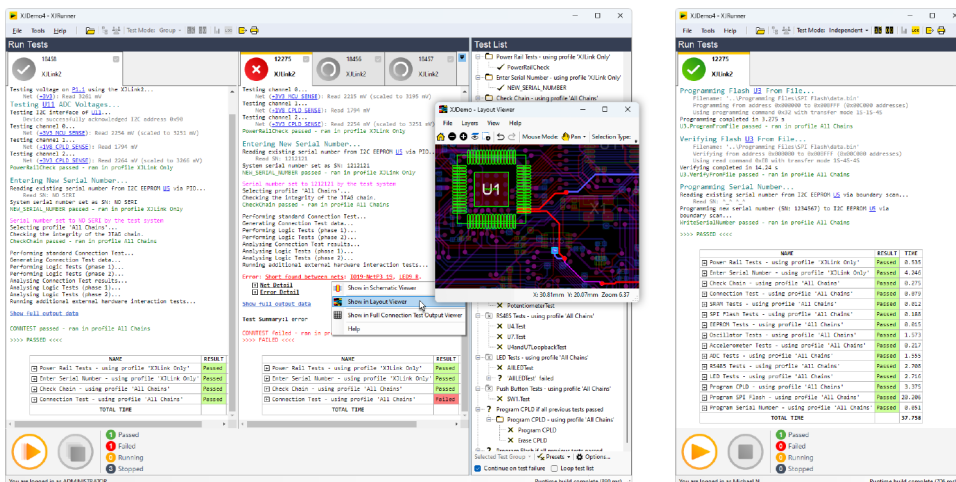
XJDemo4 - XJRunner
File Tools Help Test Mode: Group
Run Tests
10458
XJLink2
Testing voltage on PL1 using the XJLink2...
Testing +3V3: Read 3281 mV
Testing J1 ADC Voltages...
Testing I2C interface on U11...
Device successfully acknowledged I2C address 0x90
Testing channel 0...
Testing +3V3 ADC SENSE: Read 2254 mV (scaled to 3251 mV)
Testing channel 1...
Testing +1V8 CPLD SENSE: Read 1794 mV
Testing channel 2...
Testing +3V3 CPLD SENSE: Read 2264 mV (scaled to 3268 mV)
PowerRailCheck passed - ran in profile XJLink Only

Entering New Serial Number...
Reading existing serial number from I2C EEPROM U5 via PIO...
Read SN: NO SERI
System serial number set as SN: NO SERI
NEW_SERIAL_NUMBER passed - ran in profile XJLink Only

Serial number set to NO SERI by the test system
Selecting profile 'All Chains'...
Checking the integrity of the JTAG chain.
CheckChain passed - ran in profile All Chains

Performing standard Connection Test...
Generating Connection Test data...
Performing Logic Tests (phase 1)...
Performing Logic Tests (phase 2)...
Analysing Connection Test results...
Analysing Logic Tests (phase 1)...
Analysing Logic Tests (phase 2)...
Running additional external hardware interaction tests...

Show full output data

CONNTEST passed - ran in profile All Chains
>>>> PASSED <<<<

| NAME | RESULT |
|---|---|
| Power Rail Tests - using profile 'XJLink Only' | Passed |
| Enter Serial Number - using profile 'XJLink Only' | Passed |
| Check Chain - using profile 'All Chains' | Passed |
| Connection Test - using profile 'All Chains' | Passed |
| TOTAL TIME | |

12275
XJLink2
18456
XJLink2
10457
XJLink2
Testing channel 0...
Testing +3V3 ADC SENSE: Read 2265 mV (scaled to 3265 mV)
Testing channel 1...
Testing +1V8 CPLD SENSE: Read 1794 mV
Testing channel 2...
Testing +3V3 CPLD SENSE: Read 2264 mV (scaled to 3251 mV)
PowerRailCheck passed - ran in profile XJLink Only

Entering New Serial Number...
Reading existing serial number from I2C EEPROM U5 via PIO...
Read SN: 1212121
System serial number set as SN: 1212121
NEW_SERIAL_NUMBER passed - ran in profile XJLink Only

Serial number set to 1212121 by the test system
Selecting profile 'All Chains'...
Checking the integrity of the JTAG chain.
CheckChain passed - ran in profile All Chains

Performing standard Connection Test...
Generating Connection Test data...
Performing Logic Tests (phase 1)...
Performing Logic Tests (phase 2)...
Analysing Connection Test results...
Analysing Logic Tests (phase 1)...
Analysing Logic Tests (phase 2)...
Running additional external hardware interaction tests...

Error: Short found between nets: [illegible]
Net Detail
Error Detail
Show full output data
Test Summary: error
CONNTEST failed - ran in profile All Chains
>>>> FAILED <<<<

| NAME | RESULT |
|---|---|
| Power Rail Tests - using profile 'XJLink Only' | Passed |
| Enter Serial Number - using profile 'XJLink Only' | Passed |
| Check Chain - using profile 'All Chains' | Passed |
| Connection Test - using profile 'All Chains' | Failed |
| TOTAL TIME | |

Show in Schematic Viewer
Show in Layout Viewer
Show in Full Connection Test Output Viewer
Help

XJDemo - Layout Viewer
File Layers View Help
Mouse Mode: Pan Selection Type:
U1
X: 30.81mm Y: 20.07mm Zoom: 6.37

Test List
Power Rail Tests - using profile 'XJLink Only'
PowerRailCheck
Enter Serial Number - using profile 'XJLink Only'
NEW_SERIAL_NUMBER
Check Chain - using profile 'All Chains'
PotentiometerTest
RS485 Tests - using profile 'All Chains'
U4.Test
U7.Test
U4andU7LoopbackTest
LED Tests - using profile 'All Chains'
?AllLEDTest
Push Button Tests - using profile 'All Chains'
SW1.Test
Program CPLD if all previous tests passed
Program CPLD - using profile 'All Chains'
Program CPLD
Erase CPLD
Select Test Group Presets Options
Continue on test failure Loop test list

1 Passed
1 Failed
0 Running
0 Stopped
You are logged in as ADMINISTRATOR

XJDemo4 - XJRunner
File Tools Help Test Mode: Independent
Run Tests
12275
XJLink2
Programming Flash U3 From File...
Filename: '..\Programming Files\SPI Flash\data.bin'
Programming from address 0x000000 to 0x000FFF (0x00C000 addresses)
Programming using command 0x02 with transfer mode 1S-1S-1S
Programming completed in 3.275 s
U3.ProgramFromFile passed - ran in profile All Chains

Verifying Flash U3 From File...
Filename: '..\Programming Files\SPI Flash\data.bin'
Programming from address 0x000000 to 0x000FFF (0x00C000 addresses)
Using read command 0x3B with transfer mode 1S-1S-1S
Verifying completed in 14.24 s
U3.VerifyFromFile passed - ran in profile All Chains

Programming Serial Number...
Reading existing serial number from I2C EEPROM U5 via boundary scan...
Read SN: "
Writing serial number (SN: 1234567) to I2C EEPROM U5 via boundary scan...
WriteSerialNumber passed - ran in profile All Chains

>>>> PASSED <<<<

| NAME | RESULT | TIME |
|---|---|---|
| Power Rail Tests - using profile 'XJLink Only' | Passed | 0.535 |
| Enter Serial Number - using profile 'XJLink Only' | Passed | 4.246 |
| Check Chain - using profile 'All Chains' | Passed | 0.275 |
| Connection Test - using profile 'All Chains' | Passed | 0.879 |
| SPI Flash Tests - using profile 'All Chains' | Passed | 0.812 |
| SPI Flash Tests - using profile 'All Chains' | Passed | 0.135 |
| EEPROM Tests - using profile 'All Chains' | Passed | 0.815 |
| Oscillator Tests - using profile 'All Chains' | Passed | 1.573 |
| Accelerometer Tests - using profile 'All Chains' | Passed | 0.217 |
| ADC Tests - using profile 'All Chains' | Passed | 1.593 |
| RS485 Tests - using profile 'All Chains' | Passed | 2.708 |
| LED Tests - using profile 'All Chains' | Passed | 2.716 |
| Program CPLD - using profile 'All Chains' | Passed | 3.375 |
| Program SPI Flash - using profile 'All Chains' | Passed | 20.206 |
| Program Serial Number - using profile 'All Chains' | Passed | 0.851 |
| TOTAL TIME | | 37.758 |

1 Passed
0 Failed
0 Running
0 Stopped